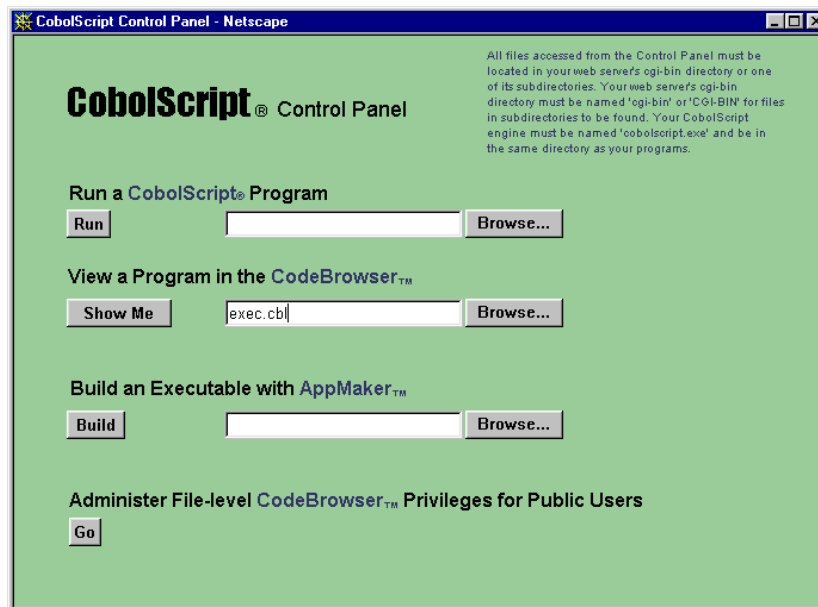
CobolScript Control Panel - Netscape

CobolScript® Control Panel

All files accessed from the Control Panel must be located in your web server's cgi-bin directory or one of its subdirectories. Your web server's cgi-bin directory must be named 'cgi-bin' or 'CGI-BIN' for files in subdirectories to be found. Your CobolScript engine must be named 'cobolscript.exe' and be in the same directory as your programs.

Run a CobolScript® Program

Run

Browse...

View a Program in the CodeBrowser™

Show Me

exec.cbl

Browse...

Build an Executable with AppMaker™

Build

Browse...

Administer File-level CodeBrowser™ Privileges for Public Users

Go